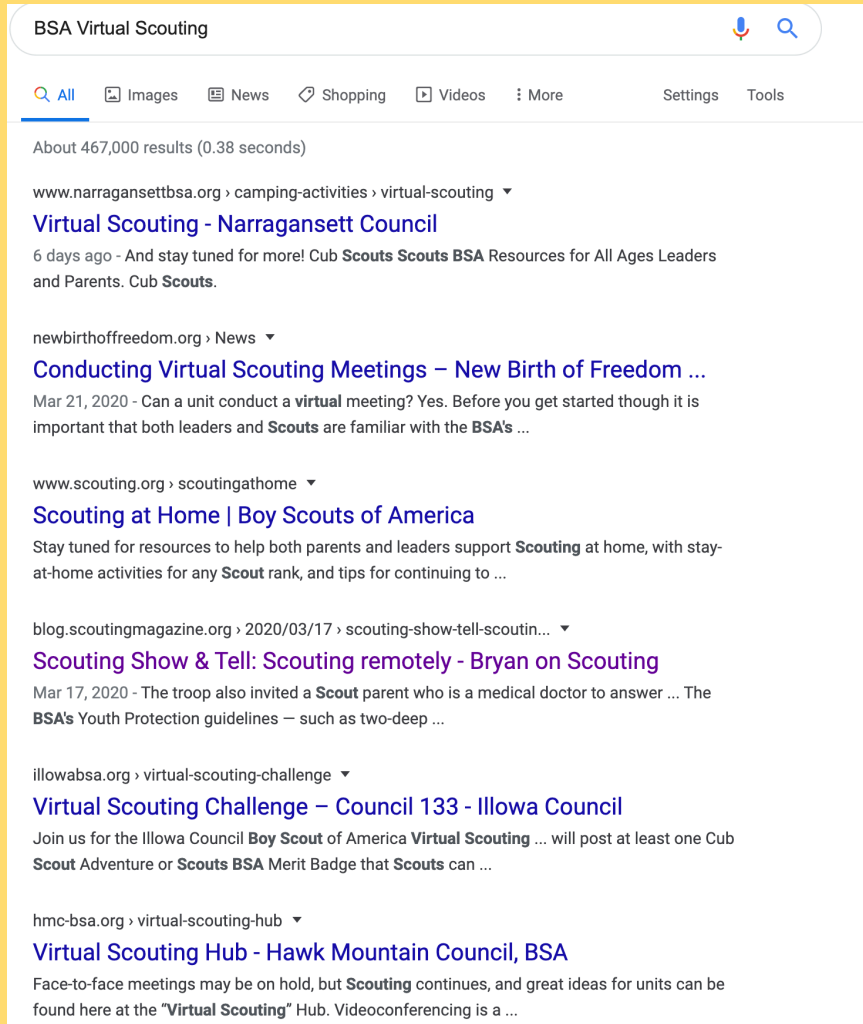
BSA Virtual Scouting

All Images News Shopping Videos More Settings Tools

About 467,000 results (0.38 seconds)

www.narragansettbsa.org › camping-activities › virtual-scouting

Virtual Scouting - Narragansett Council

6 days ago - And stay tuned for more! Cub Scouts Scouts BSA Resources for All Ages Leaders and Parents. Cub Scouts.

newbirthoffreedom.org › News

Conducting Virtual Scouting Meetings – New Birth of Freedom ...

Mar 21, 2020 - Can a unit conduct a virtual meeting? Yes. Before you get started though it is important that both leaders and Scouts are familiar with the BSA's ...

www.scouting.org › scoutingathome

Scouting at Home | Boy Scouts of America

Stay tuned for resources to help both parents and leaders support Scouting at home, with stay-at-home activities for any Scout rank, and tips for continuing to ...

blog.scoutingmagazine.org › 2020/03/17 › scouting-show-tell-scoutin...

Scouting Show & Tell: Scouting remotely - Bryan on Scouting

Mar 17, 2020 - The troop also invited a Scout parent who is a medical doctor to answer ... The BSA's Youth Protection guidelines — such as two-deep ...

illowabsa.org › virtual-scouting-challenge

Virtual Scouting Challenge – Council 133 - Illowa Council

Join us for the Illowa Council Boy Scout of America Virtual Scouting ... will post at least one Cub Scout Adventure or Scouts BSA Merit Badge that Scouts can ...

hmc-bsa.org › virtual-scouting-hub

Virtual Scouting Hub - Hawk Mountain Council, BSA

Face-to-face meetings may be on hold, but Scouting continues, and great ideas for units can be found here at the "Virtual Scouting" Hub. Videoconferencing is a ...